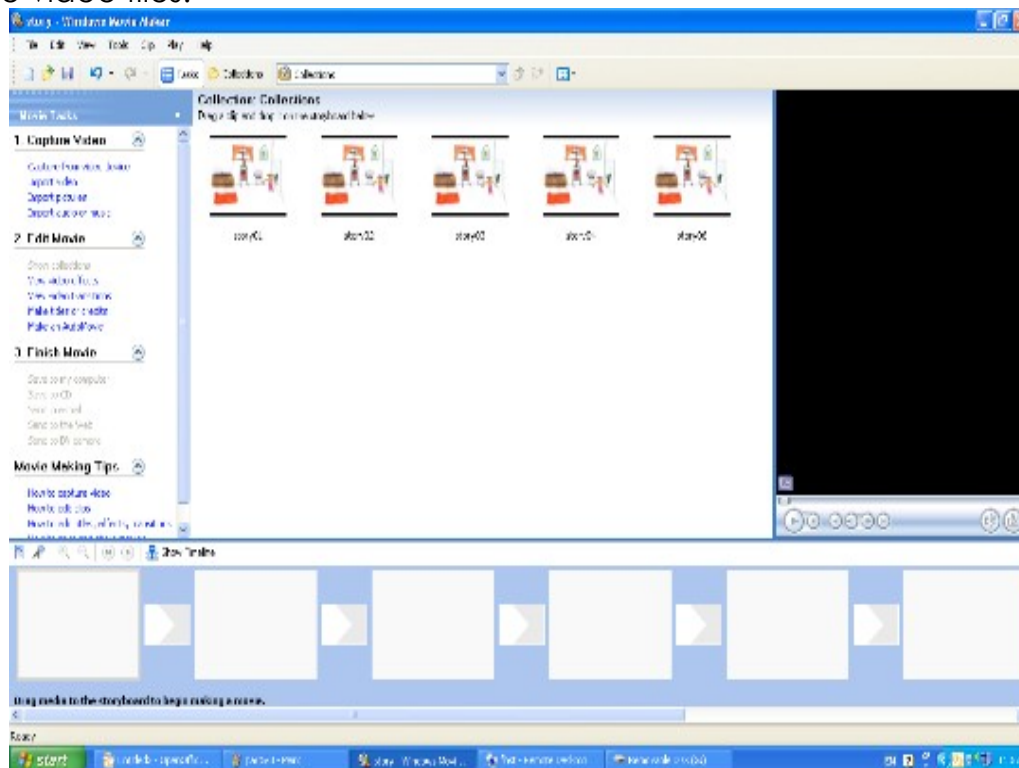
story - Windows Movie Maker

File Edit View Tools Clip Play Help

Tasks Collections Collections

Movie Tasks

1. Capture Video

Capture from video device
Import video
Import pictures
Import audio or music

2. Edit Movie

Show collections
View video effects
View video transitions
Make titles or credits
Make an AutoMovie

3. Finish Movie

Save to my computer
Save to CD
Send in e-mail
Send to the Web
Send to DV camera

Movie Making Tips

How to capture video
How to edit clips
How to add titles, effects, transitions

Collection: Collections
Drag a clip and drop it on the storyboard below

story01 story02 story03 story04 story05

Show Timeline

Drag media to the storyboard to begin making a movie.

Ready

start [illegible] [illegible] story - Windows Movi... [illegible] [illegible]